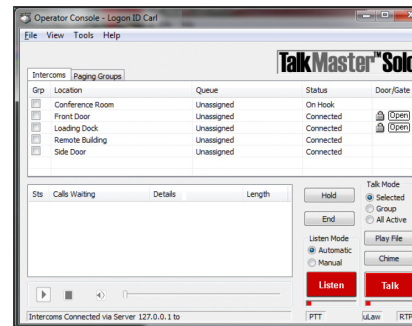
Operator Console - Logon ID Carl

File View Tools Help

TalkMaster™ Solo

Intercoms | Paging Groups

| Grp | Location | Queue | Status | Door/Gate |
|---|---|---|---|---|
| | Conference Room | Unassigned | On Hook | |
| | Front Door | Unassigned | Connected | Open |
| | Loading Dock | Unassigned | Connected | Open |
| | Remote Building | Unassigned | Connected | |
| | Side Door | Unassigned | Connected | |

| Sts | Calls Waiting | Details | Length |
|---|---|---|---|

Hold

End

Talk Mode
Selected
Group
All Active

Listen Mode
Automatic
Manual

Play File

Chime

Listen

Talk

Intercoms Connected via Server 127.0.0.1 to

PTT

uLaw

RTP